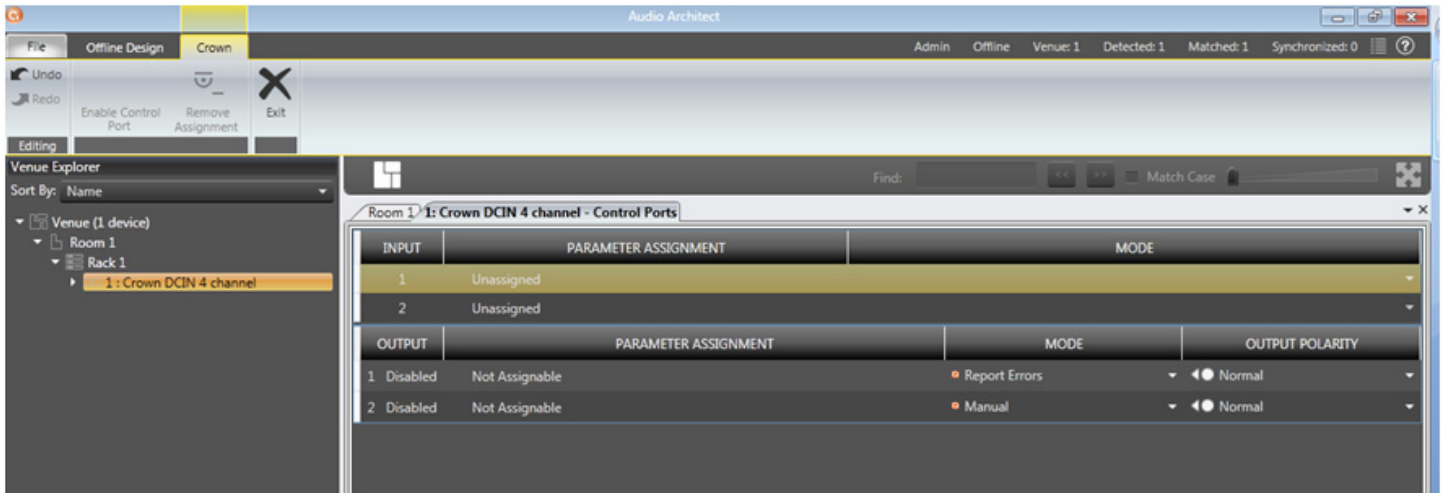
Audio Architect

File Offline Design Crown

Admin Offline Venue: 1 Detected: 1 Matched: 1 Synchronized: 0

Undo
Redo
Editing

Enable Control Port
Remove Assignment
Exit

Venue Explorer
Sort By: Name

Venue (1 device)
Room 1
Rack 1
1 : Crown DCIN 4 channel

Find: Match Case

Room 1 1: Crown DCIN 4 channel - Control Ports

| INPUT | PARAMETER ASSIGNMENT | MODE |
|---|---|---|
| 1 | Unassigned | |
| 2 | Unassigned | |

| OUTPUT | PARAMETER ASSIGNMENT | MODE | OUTPUT POLARITY |
|---|---|---|---|
| 1 Disabled | Not Assignable | Report Errors | Normal |
| 2 Disabled | Not Assignable | Manual | Normal |